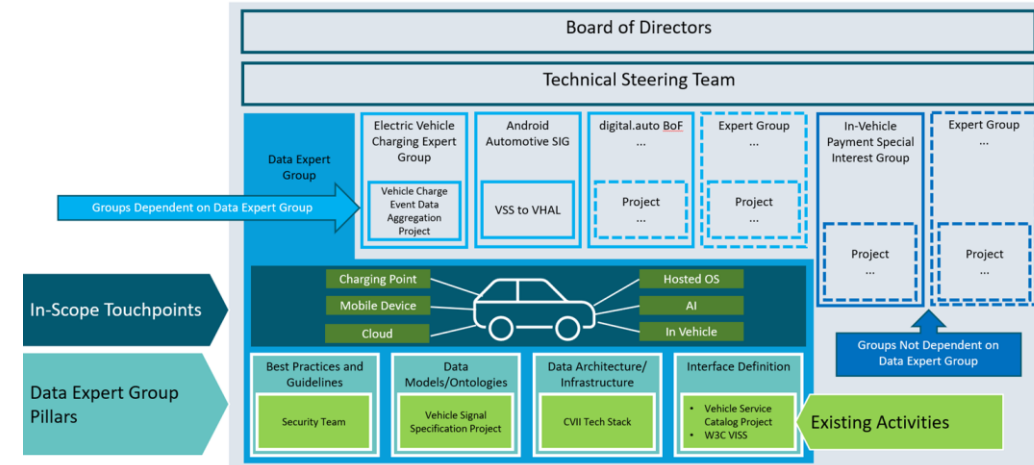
Board of Directors

Technical Steering Team

Data Expert Group

Electric Vehicle Charging Expert Group

Vehicle Charge Event Data Aggregation Project

Android Automotive SIG

VSS to VHAL

digital.auto BoF
...

Project
...

Expert Group
...

Project
...

In-Vehicle Payment Special Interest Group

Project
...

Expert Group
...

Project
...

Groups Dependent on Data Expert Group

In-Scope Touchpoints

Charging Point

Mobile Device

Cloud

Hosted OS

AI

In Vehicle

Groups Not Dependent on Data Expert Group

Data Expert Group Pillars

Best Practices and Guidelines

Security Team

Data Models/Ontologies

Vehicle Signal Specification Project

Data Architecture/ Infrastructure

CVII Tech Stack

Interface Definition

- Vehicle Service Catalog Project
- W3C VISS

Existing Activities